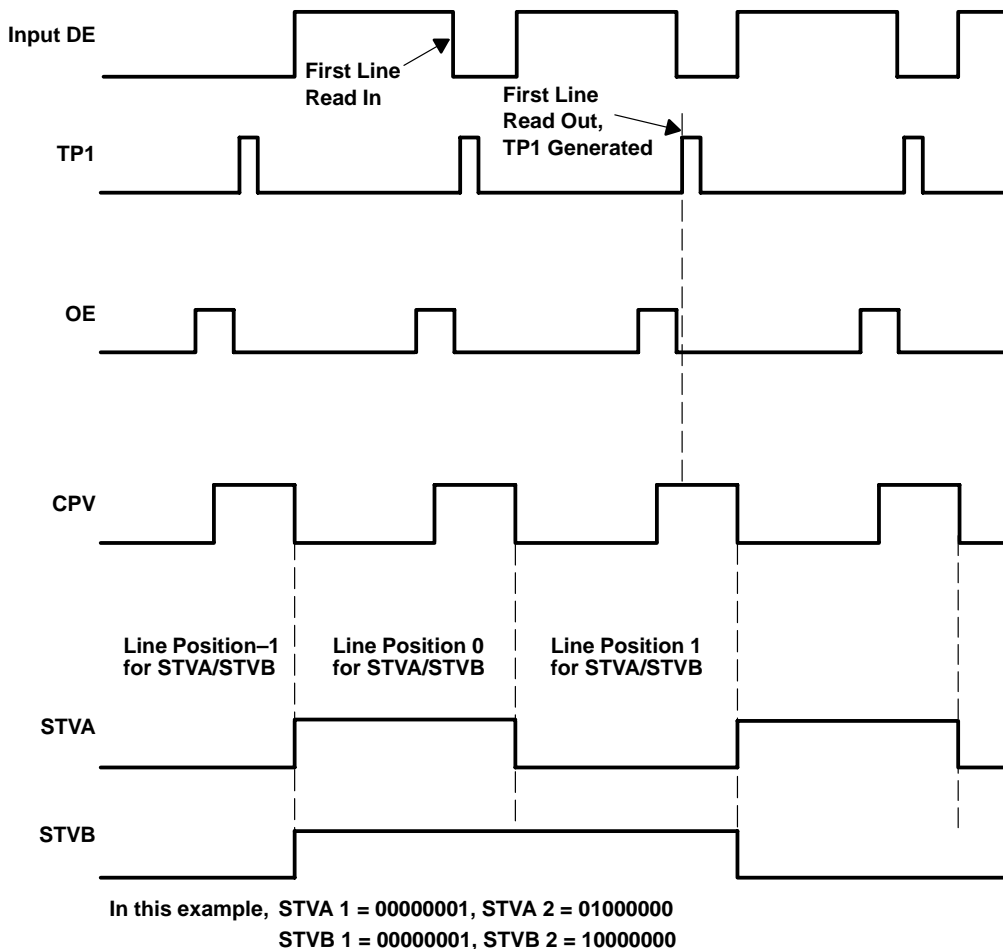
Input DE

First Line Read In

First Line Read Out, TP1 Generated

TP1

OE

CPV

Line Position–1 for STVA/STVB

Line Position 0 for STVA/STVB

Line Position 1 for STVA/STVB

STVA

STVB

In this example, STVA 1 = 00000001, STVA 2 = 01000000
STVB 1 = 00000001, STVB 2 = 10000000